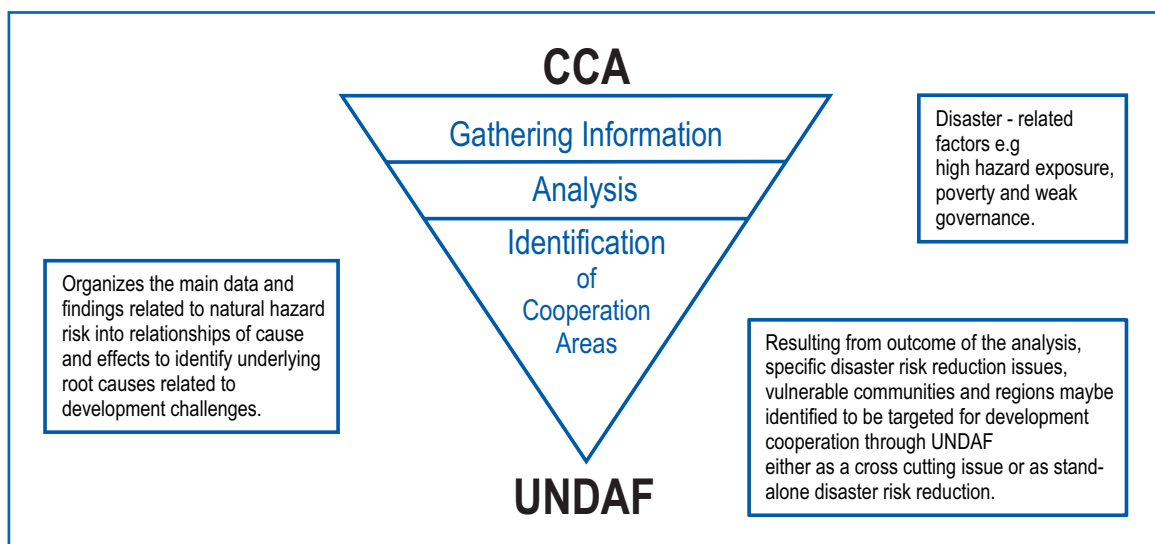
CCA

Gathering Information

Analysis

Identification of Cooperation Areas

UNDAF

Disaster - related factors e.g high hazard exposure, poverty and weak governance.

Organizes the main data and findings related to natural hazard risk into relationships of cause and effects to identify underlying root causes related to development challenges.

Resulting from outcome of the analysis, specific disaster risk reduction issues, vulnerable communities and regions maybe identified to be targeted for development cooperation through UNDAF either as a cross cutting issue or as stand-alone disaster risk reduction.